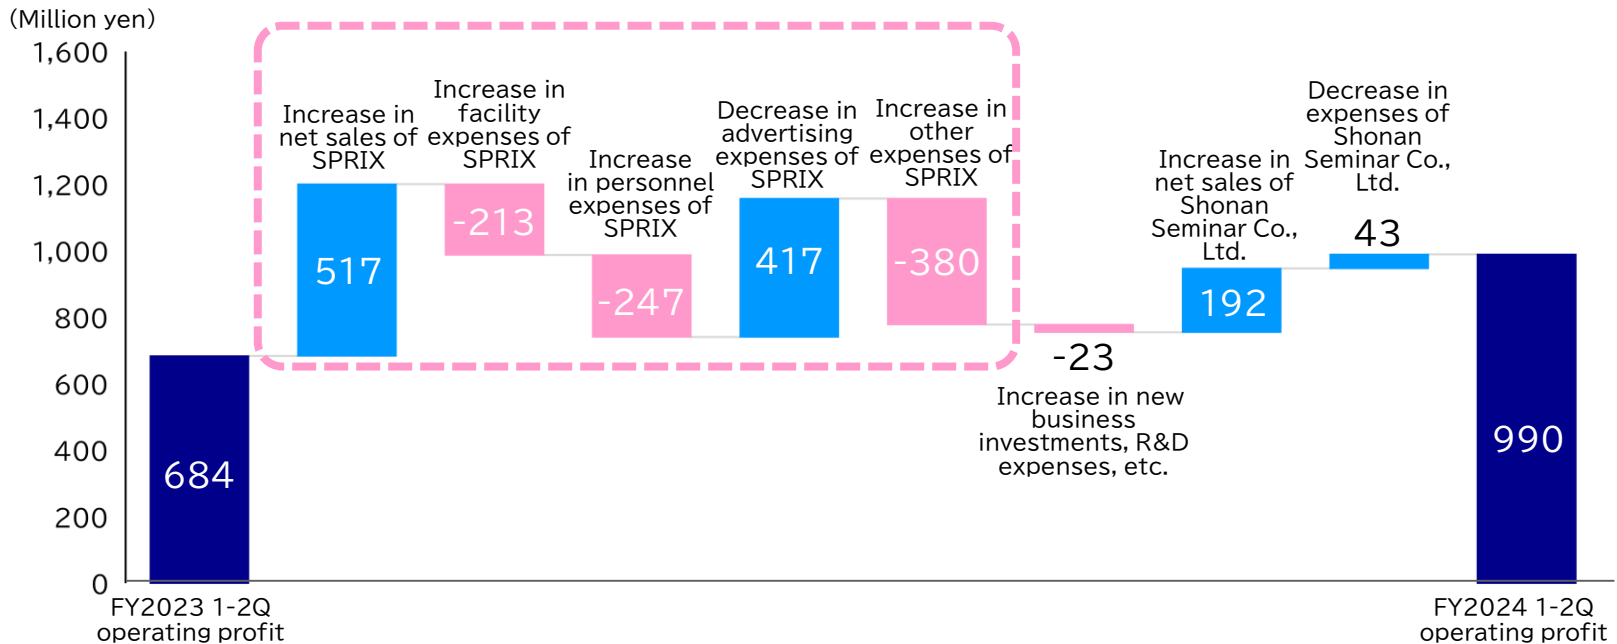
(Million yen)
1,600
1,400
1,200
1,000
800
600
400
200
0

684
FY2023 1-2Q operating profit

Increase in net sales of SPRIX
517

Increase in facility expenses of SPRIX
-213

Increase in personnel expenses of SPRIX
-247

Decrease in advertising expenses of SPRIX
417

Increase in other expenses of SPRIX
-380

-23
Increase in new business investments, R&D expenses, etc.

Increase in net sales of Shonan Seminar Co., Ltd.
192

Decrease in expenses of Shonan Seminar Co., Ltd.
43

990
FY2024 1-2Q operating profit